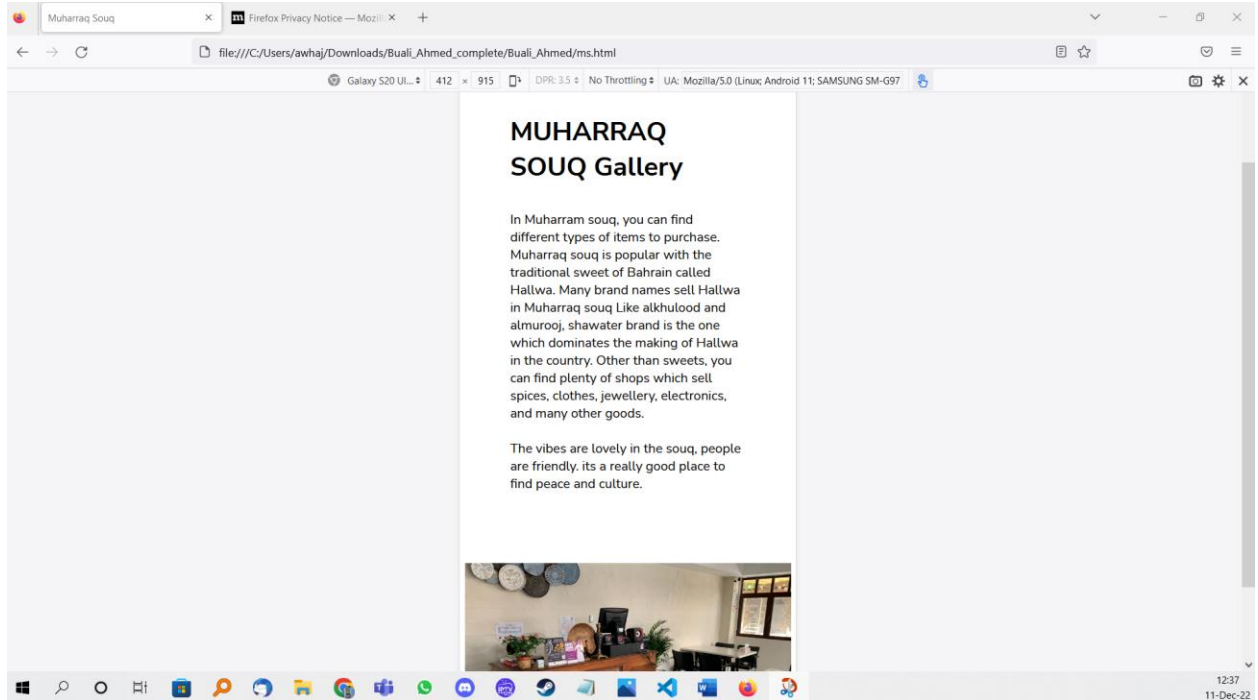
Muharraq Souq ×
Firefox Privacy Notice — Mozil ×
+

file:///C:/Users/awhaj/Downloads/Buali_Ahmed_complete/Buali_Ahmed/ms.html

Galaxy S20 Ul... 412 × 915 DPR: 3.5 No Throttling UA: Mozilla/5.0 (Linux; Android 11; SAMSUNG SM-G97

MUHARRAQ SOUQ Gallery

In Muharram souq, you can find different types of items to purchase. Muharraq souq is popular with the traditional sweet of Bahrain called Hallwa. Many brand names sell Hallwa in Muharraq souq Like alkhulood and almurooj, shawater brand is the one which dominates the making of Hallwa in the country. Other than sweets, you can find plenty of shops which sell spices, clothes, jewellery, electronics, and many other goods.

The vibes are lovely in the souq, people are friendly. its a really good place to find peace and culture.

12:37
11-Dec-22